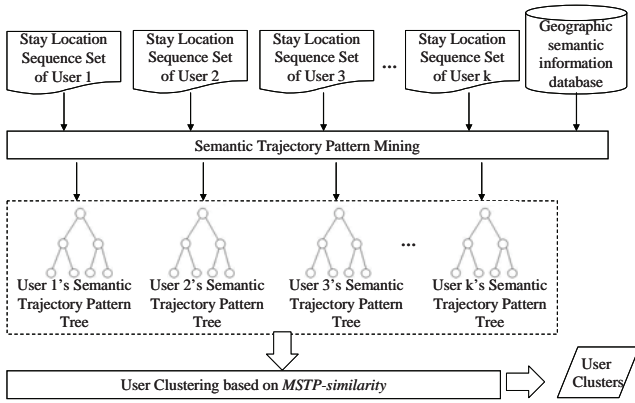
Stay Location Sequence Set of User 1

Stay Location Sequence Set of User 2

Stay Location Sequence Set of User 3

...

Stay Location Sequence Set of User k

Geographic semantic information database

Semantic Trajectory Pattern Mining

User 1's Semantic Trajectory Pattern Tree

User 2's Semantic Trajectory Pattern Tree

User 3's Semantic Trajectory Pattern Tree

...

User k's Semantic Trajectory Pattern Tree

User Clustering based on *MSTP-similarity*

User Clusters